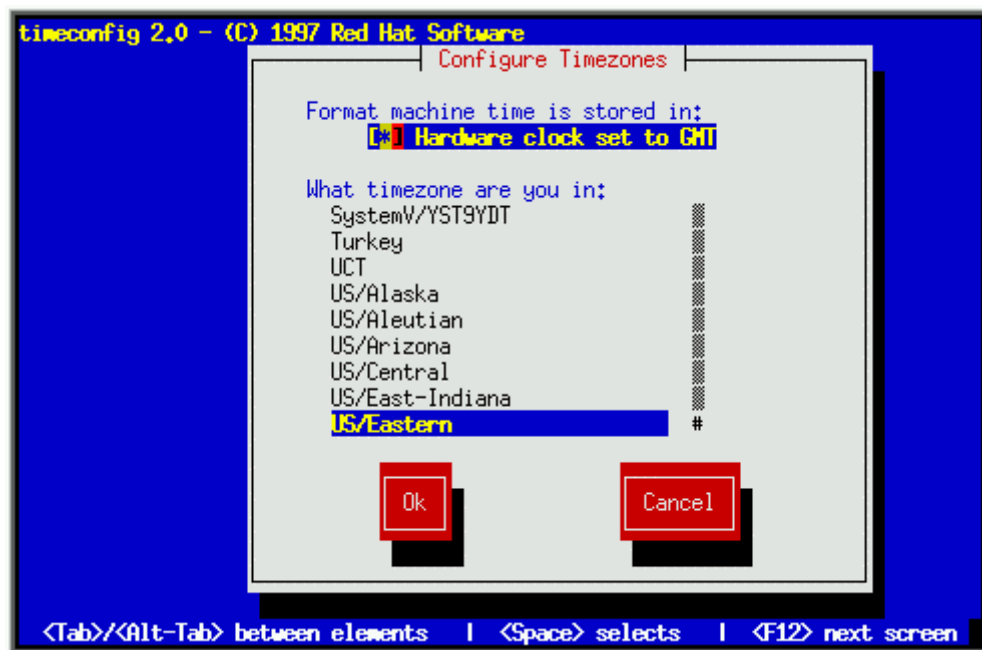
timeconfig 2.0 - (C) 1997 Red Hat Software

Configure Timezones

Format machine time is stored in:
[*] Hardware clock set to GMT

What timezone are you in:
SystemV/YST9YDT
Turkey
UCT
US/Alaska
US/Aleutian
US/Arizona
US/Central
US/East-Indiana
US/Eastern

#

Ok

Cancel

<Tab>/<Alt-Tab> between elements | <Space> selects | <F12> next screen